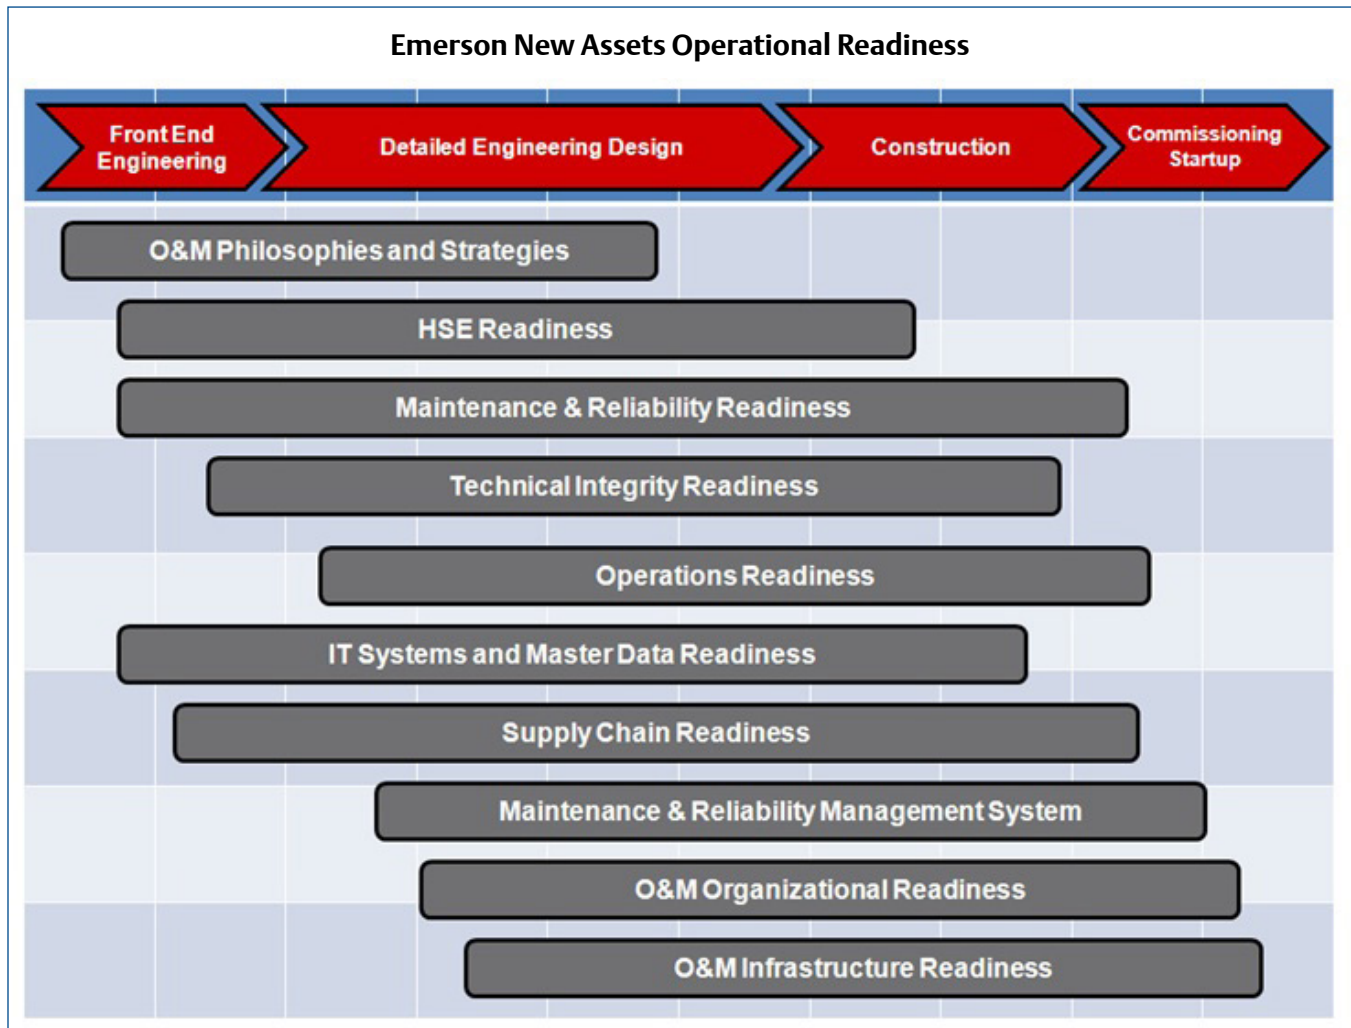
Emerson New Assets Operational Readiness

Front End Engineering

Detailed Engineering Design

Construction

Commissioning Startup

O&M Philosophies and Strategies

HSE Readiness

Maintenance & Reliability Readiness

Technical Integrity Readiness

Operations Readiness

IT Systems and Master Data Readiness

Supply Chain Readiness

Maintenance & Reliability Management System

O&M Organizational Readiness

O&M Infrastructure Readiness